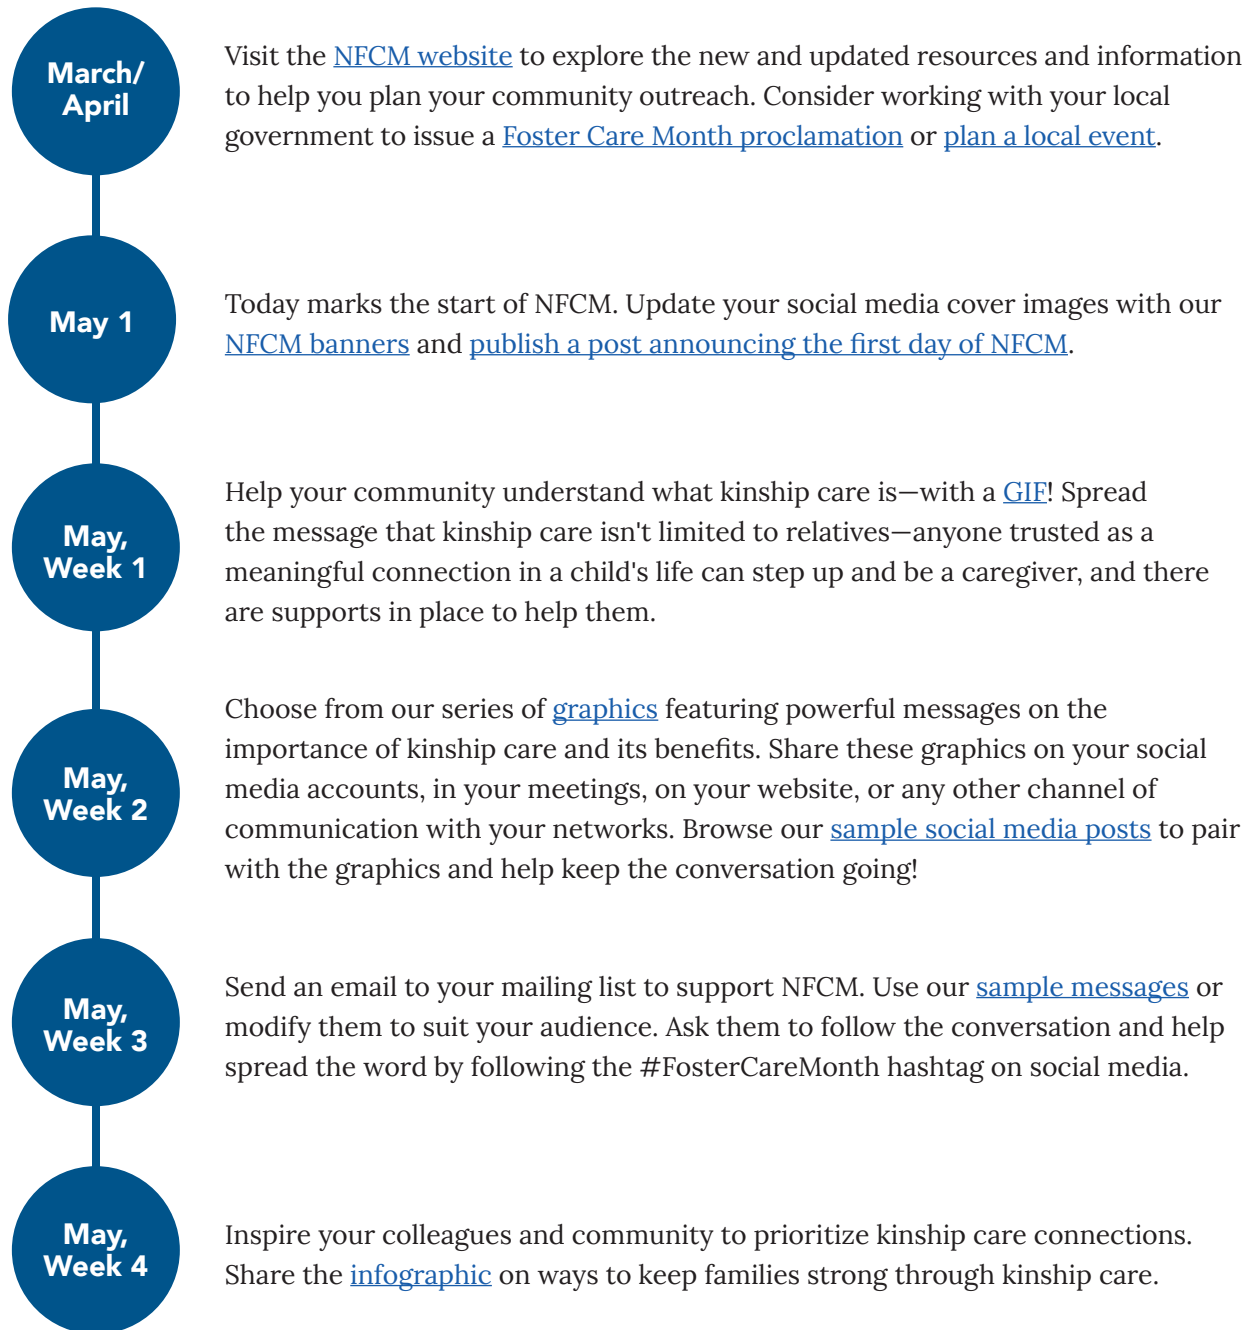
March/ April

Visit the NFCM website to explore the new and updated resources and information to help you plan your community outreach. Consider working with your local government to issue a Foster Care Month proclamation or plan a local event.

May 1

Today marks the start of NFCM. Update your social media cover images with our NFCM banners and publish a post announcing the first day of NFCM.

May, Week 1

Help your community understand what kinship care is—with a GIF! Spread the message that kinship care isn't limited to relatives—anyone trusted as a meaningful connection in a child's life can step up and be a caregiver, and there are supports in place to help them.

May, Week 2

Choose from our series of graphics featuring powerful messages on the importance of kinship care and its benefits. Share these graphics on your social media accounts, in your meetings, on your website, or any other channel of communication with your networks. Browse our sample social media posts to pair with the graphics and help keep the conversation going!

May, Week 3

Send an email to your mailing list to support NFCM. Use our sample messages or modify them to suit your audience. Ask them to follow the conversation and help spread the word by following the #FosterCareMonth hashtag on social media.

May, Week 4

Inspire your colleagues and community to prioritize kinship care connections. Share the infographic on ways to keep families strong through kinship care.